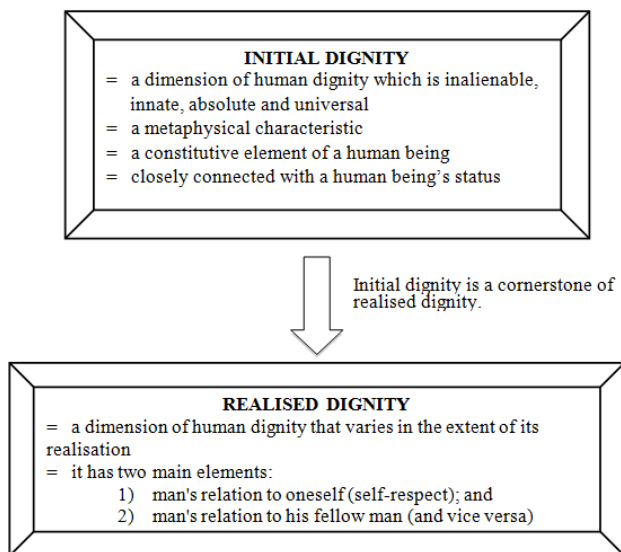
INITIAL DIGNITY

= a dimension of human dignity which is inalienable, innate, absolute and universal
= a metaphysical characteristic
= a constitutive element of a human being
= closely connected with a human being’s status

Initial dignity is a cornerstone of realised dignity.

REALISED DIGNITY

= a dimension of human dignity that varies in the extent of its realisation
= it has two main elements:
1) man's relation to oneself (self-respect); and
2) man's relation to his fellow man (and vice versa)